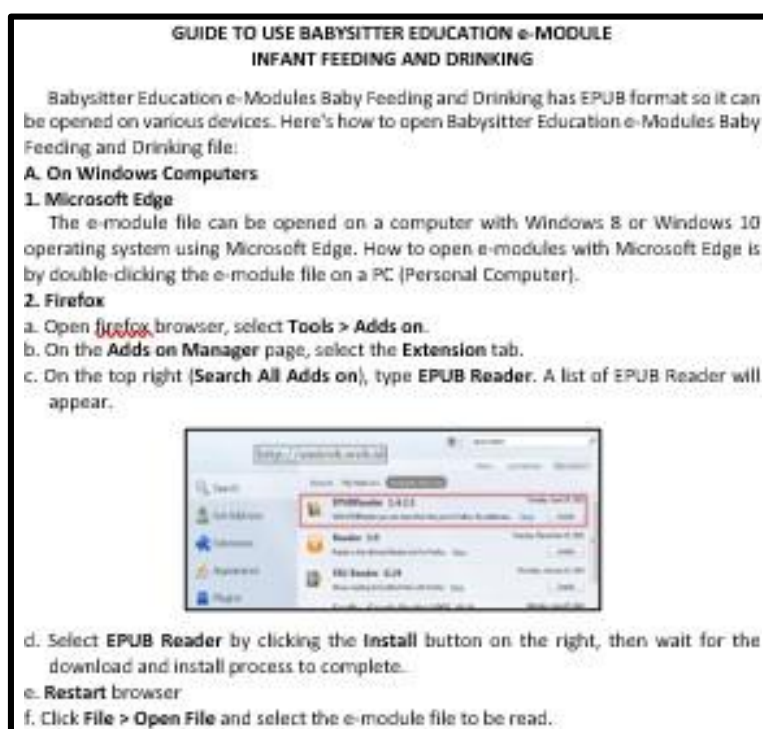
GUIDE TO USE BABYSITTER EDUCATION e-MODULE
INFANT FEEDING AND DRINKING

Babysitter Education e-Modules Baby Feeding and Drinking has EPUB format so it can be opened on various devices. Here's how to open Babysitter Education e-Modules Baby Feeding and Drinking file:

A. On Windows Computers

1. Microsoft Edge

The e-module file can be opened on a computer with Windows 8 or Windows 10 operating system using Microsoft Edge. How to open e-modules with Microsoft Edge is by double-clicking the e-module file on a PC (Personal Computer).

2. Firefox

a. Open firefox browser, select Tools > Adds on.

b. On the Adds on Manager page, select the Extension tab.

c. On the top right (Search All Adds on), type EPUB Reader. A list of EPUB Reader will appear.

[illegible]

d. Select EPUB Reader by clicking the Install button on the right, then wait for the download and install process to complete.

e. Restart browser

f. Click File > Open File and select the e-module file to be read.